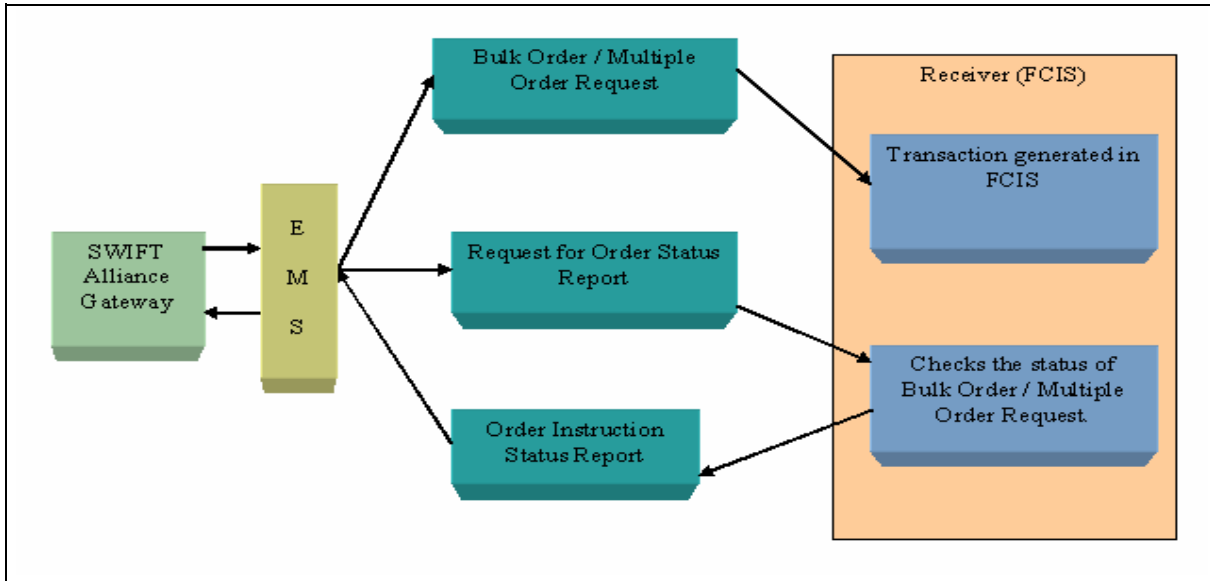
SWIFT Alliance Gateway

E
M
S

Bulk Order / Multiple Order Request

Request for Order Status Report

Order Instruction Status Report

Receiver (FCIS)

Transaction generated in FCIS

Checks the status of Bulk Order / Multiple Order Request.